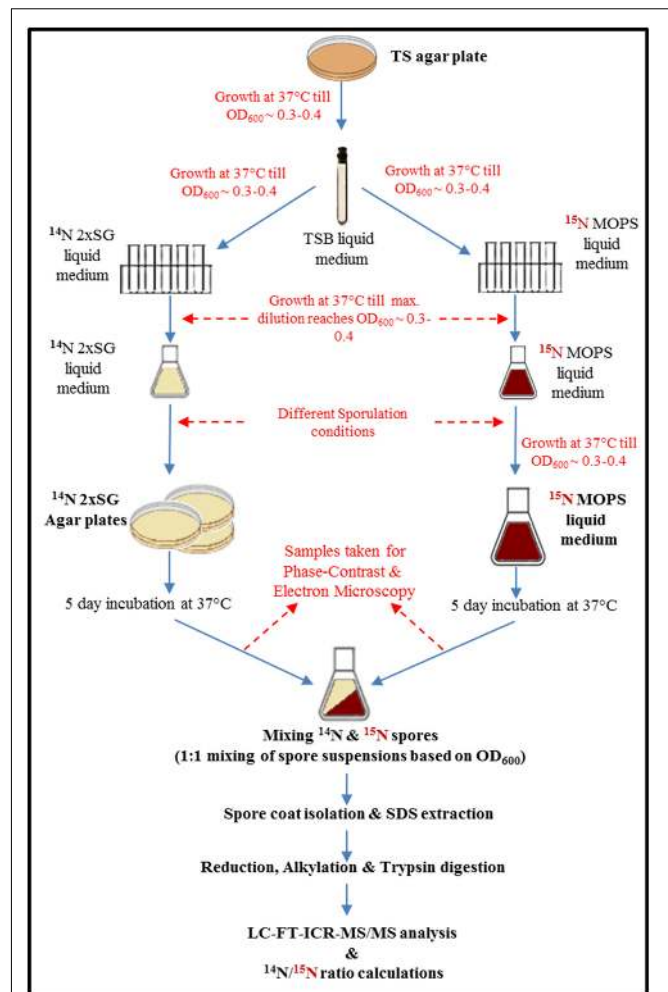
TS agar plate

Growth at 37°C till $OD_{600}$ ~ 0.3-0.4

Growth at 37°C till $OD_{600}$ ~ 0.3-0.4

Growth at 37°C till $OD_{600}$ ~ 0.3-0.4

$^{14}$N 2xSG liquid medium

TSB liquid medium

$^{15}$N MOPS liquid medium

Growth at 37°C till max. dilution reaches $OD_{600}$ ~ 0.3-0.4

$^{14}$N 2xSG liquid medium

$^{15}$N MOPS liquid medium

Different Sporulation conditions

Growth at 37°C till $OD_{600}$ ~ 0.3-0.4

$^{14}$N 2xSG Agar plates

$^{15}$N MOPS liquid medium

Samples taken for Phase-Contrast & Electron Microscopy

5 day incubation at 37°C

5 day incubation at 37°C

Mixing $^{14}$N & $^{15}$N spores
(1:1 mixing of spore suspensions based on $OD_{600}$)

Spore coat isolation & SDS extraction

Reduction, Alkylation & Trypsin digestion

LC-FT-ICR-MS/MS analysis
&
$^{14}$N/$^{15}$N ratio calculations